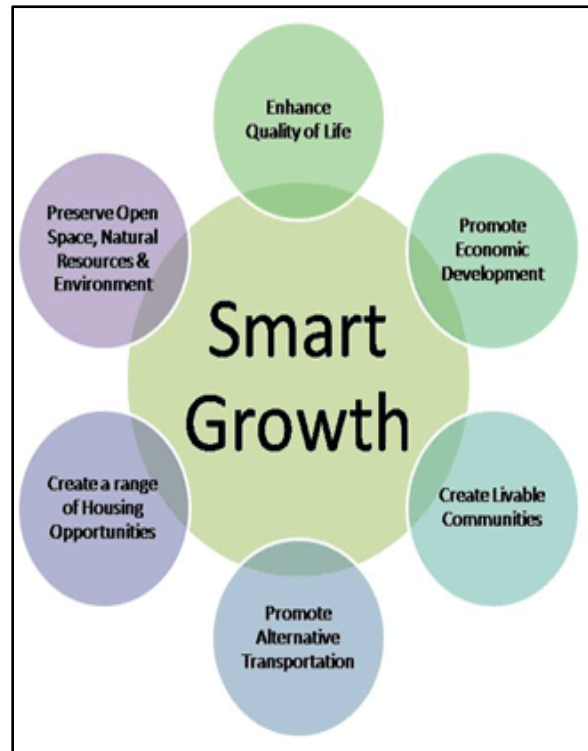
Enhance Quality of Life

Promote Economic Development

Create Livable Communities

Promote Alternative Transportation

Create a range of Housing Opportunities

Preserve Open Space, Natural Resources & Environment

Smart Growth